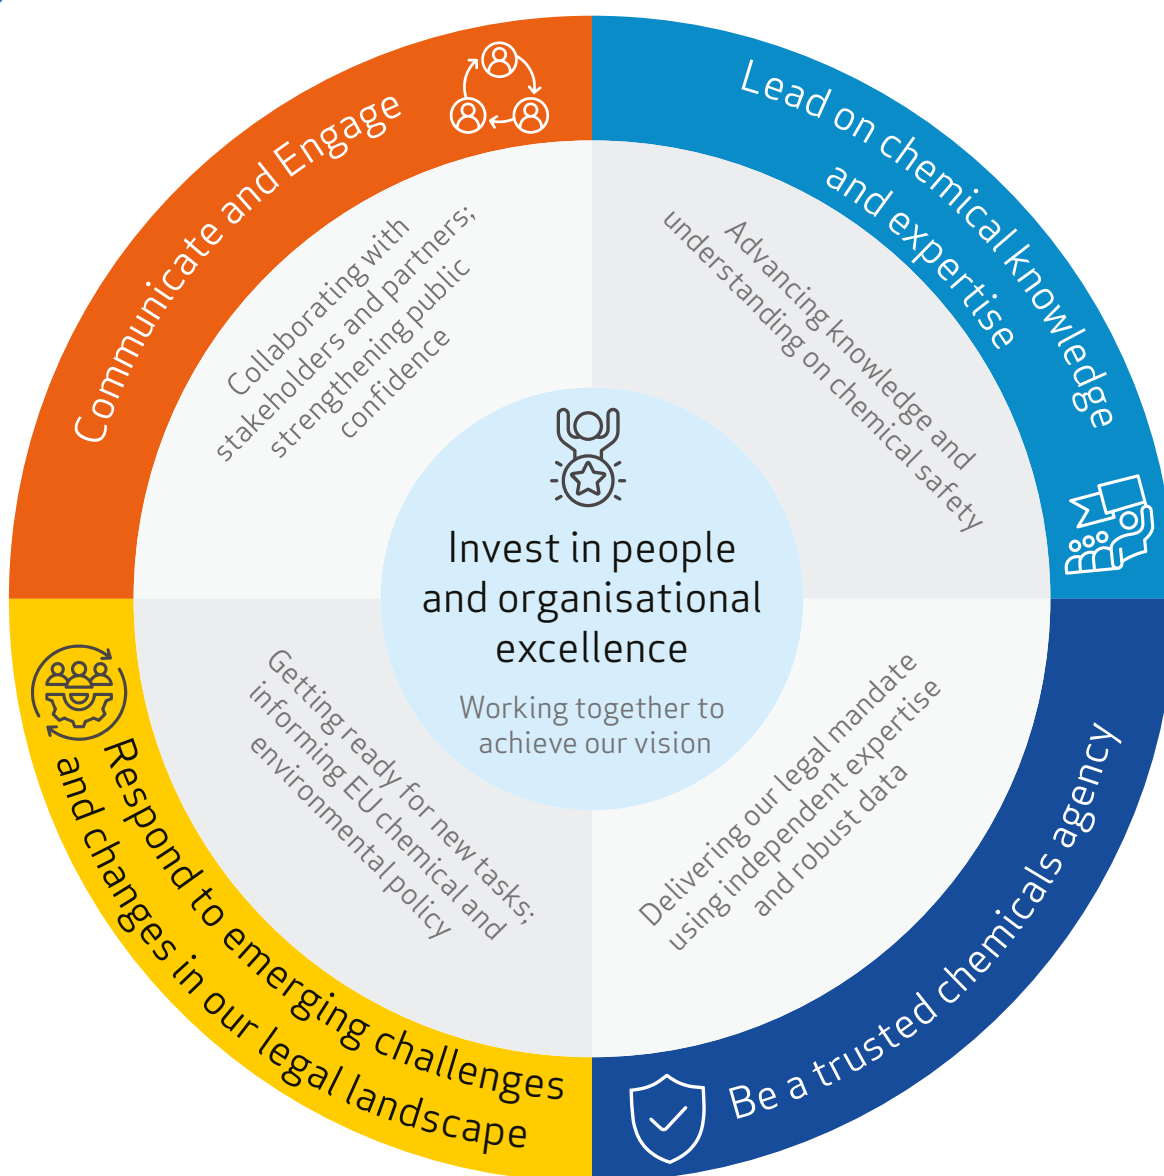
Communicate and Engage

Lead on chemical knowledge and expertise

Collaborating with stakeholders and partners; strengthening public confidence

Advancing knowledge and understanding on chemical safety

Invest in people and organisational excellence

Working together to achieve our vision

Getting ready for new tasks; informing EU chemical and environmental policy

Delivering our legal mandate using independent expertise and robust data

Respond to emerging challenges and changes in our legal landscape

Be a trusted chemicals agency